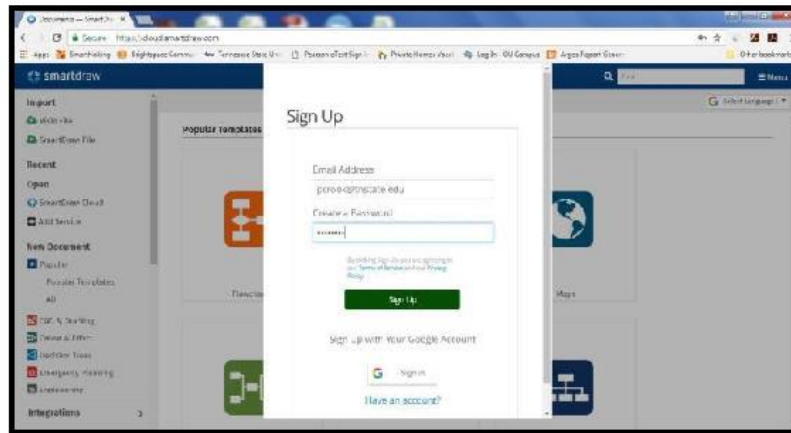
Documents — SmartDr ×

Secure https://cloud.smartdraw.com

Apps Tennessee State Uni Private Homes Log In Other bookmarks

smartdraw

Menu

Import

SmartDraw File

Recent

Open

SmartDraw Cloud

Add Service

New Document

Popular

Popular Templates

All

Popular Templates

Maps

Integrations

Select Language

Sign Up

Email Address

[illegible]tnstate.edu

Create a Password

••••••••

By clicking Sign Up you are agreeing to our Terms of Service and our Privacy Policy

Sign Up

Sign up with Your Google Account

Sign in

Have an account?